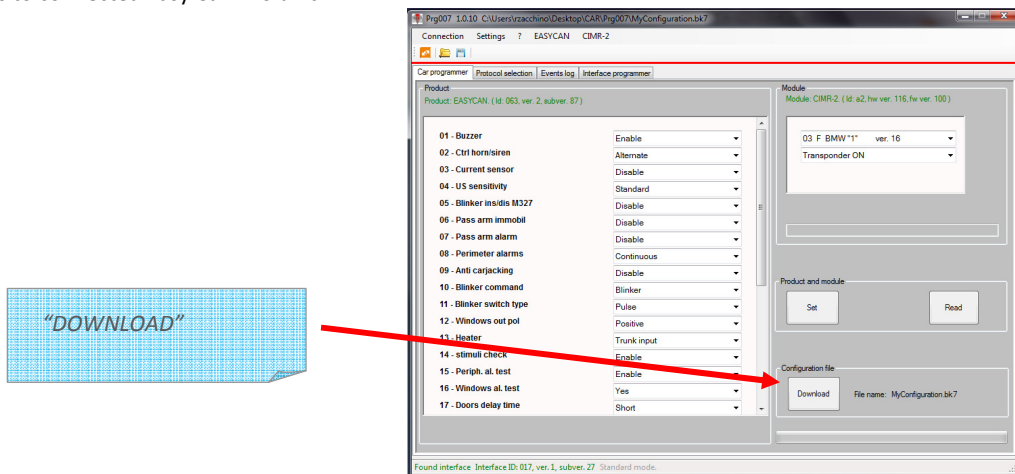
"DOWNLOAD"

Prg007 1.0.10 C:\Users\rzacchino\Desktop\CAR\Prg007\MyConfiguration.bk7

Connection Settings ? EASYCAN CIMR-2

Car programmer | Protocol selection | Events log | Interface programmer

Product
Product: EASYCAN. (Id: 063, ver. 2, subver. 87)

| | |
|---|---|
| 01 - Buzzer | Enable |
| 02 - Ctrl horn/siren | Alternate |
| 03 - Current sensor | Disable |
| 04 - US sensitivity | Standard |
| 05 - Blinker ins/dis M327 | Disable |
| 06 - Pass arm immobil | Disable |
| 07 - Pass arm alarm | Disable |
| 08 - Perimeter alarms | Continuous |
| 09 - Anti carjacking | Disable |
| 10 - Blinker command | Blinker |
| 11 - Blinker switch type | Pulse |
| 12 - Windows out pol | Positive |
| 13 - Heater | Trunk input |
| 14 - stimuli check | Enable |
| 15 - Periph. al. test | Enable |
| 16 - Windows al. test | Yes |
| 17 - Doors delay time | Short |

Module
Module: CIMR-2. (Id: a2, hw ver. 116, fw ver. 100)

03 F BMW "1" ver. 16
Transponder ON

Product and module
Set
Read

Configuration file
Download
File name: MyConfiguration.bk7

Found interface Interface ID: 017, ver. 1, subver. 27 Standard mode.